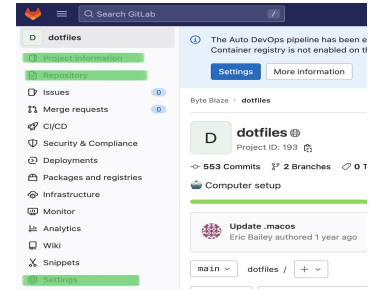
Search GitLab

/

D dotfiles

Project information

Repository

Issues 0

Merge requests 0

CI/CD

Security & Compliance

Deployments

Packages and registries

Infrastructure

Monitor

Analytics

Wiki

Snippets

Settings

The Auto DevOps pipeline has been e
Container registry is not enabled on th

Settings

More information

Byte Blaze > dotfiles

D

dotfiles

Project ID: 193

553 Commits

2 Branches

0 T

Computer setup

Update .macos

Eric Bailey authored 1 year ago

main

dotfiles /

+